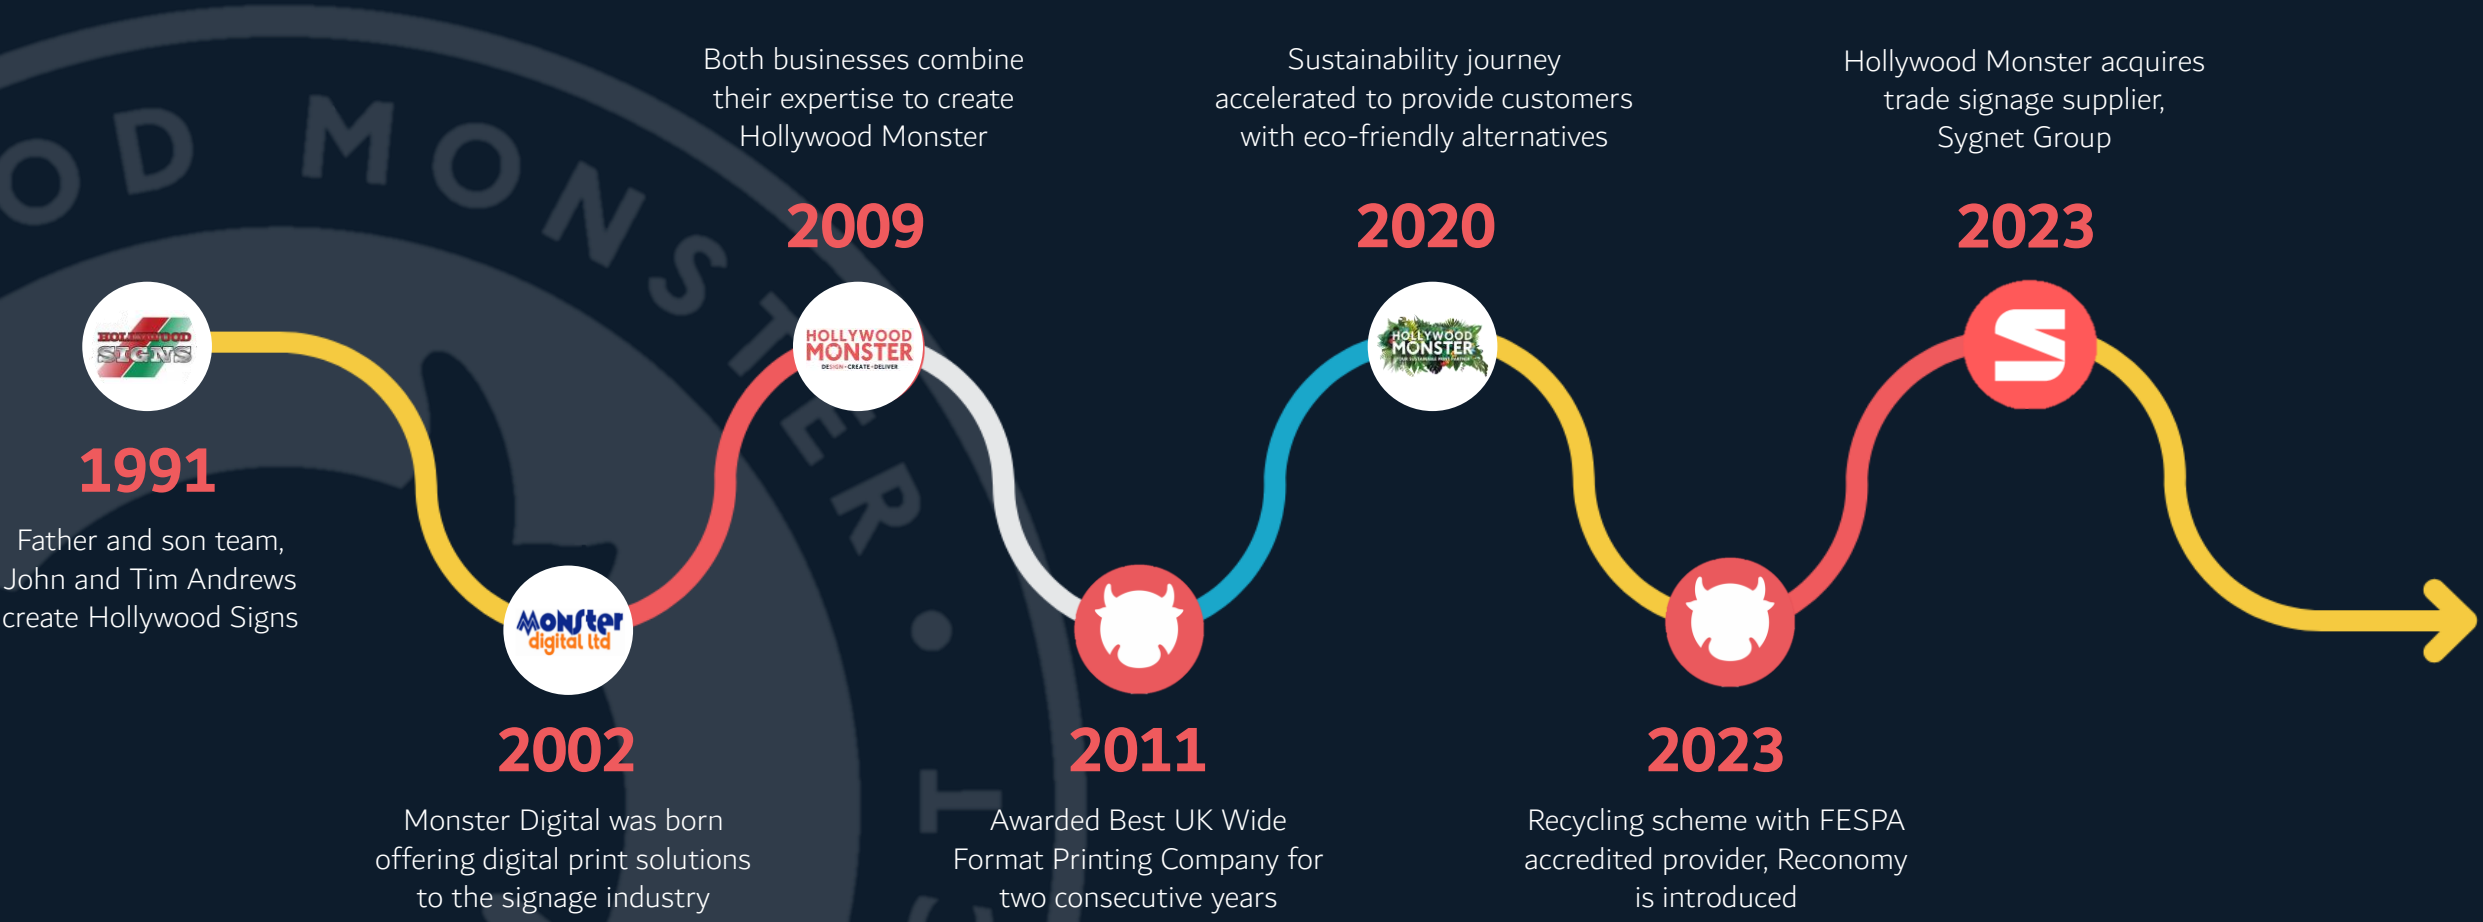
HOLLYWOOD SIGNS

1991

Father and son team, John and Tim Andrews create Hollywood Signs

Monster digital ltd

2002

Monster Digital was born offering digital print solutions to the signage industry

Both businesses combine their expertise to create Hollywood Monster

2009

HOLLYWOOD MONSTER DESIGN • CREATE • DELIVER

2011

Awarded Best UK Wide Format Printing Company for two consecutive years

Sustainability journey accelerated to provide customers with eco-friendly alternatives

2020

HOLLYWOOD MONSTER

2023

Recycling scheme with FESPA accredited provider, Reconomy is introduced

Hollywood Monster acquires trade signage supplier, Sygnet Group

2023